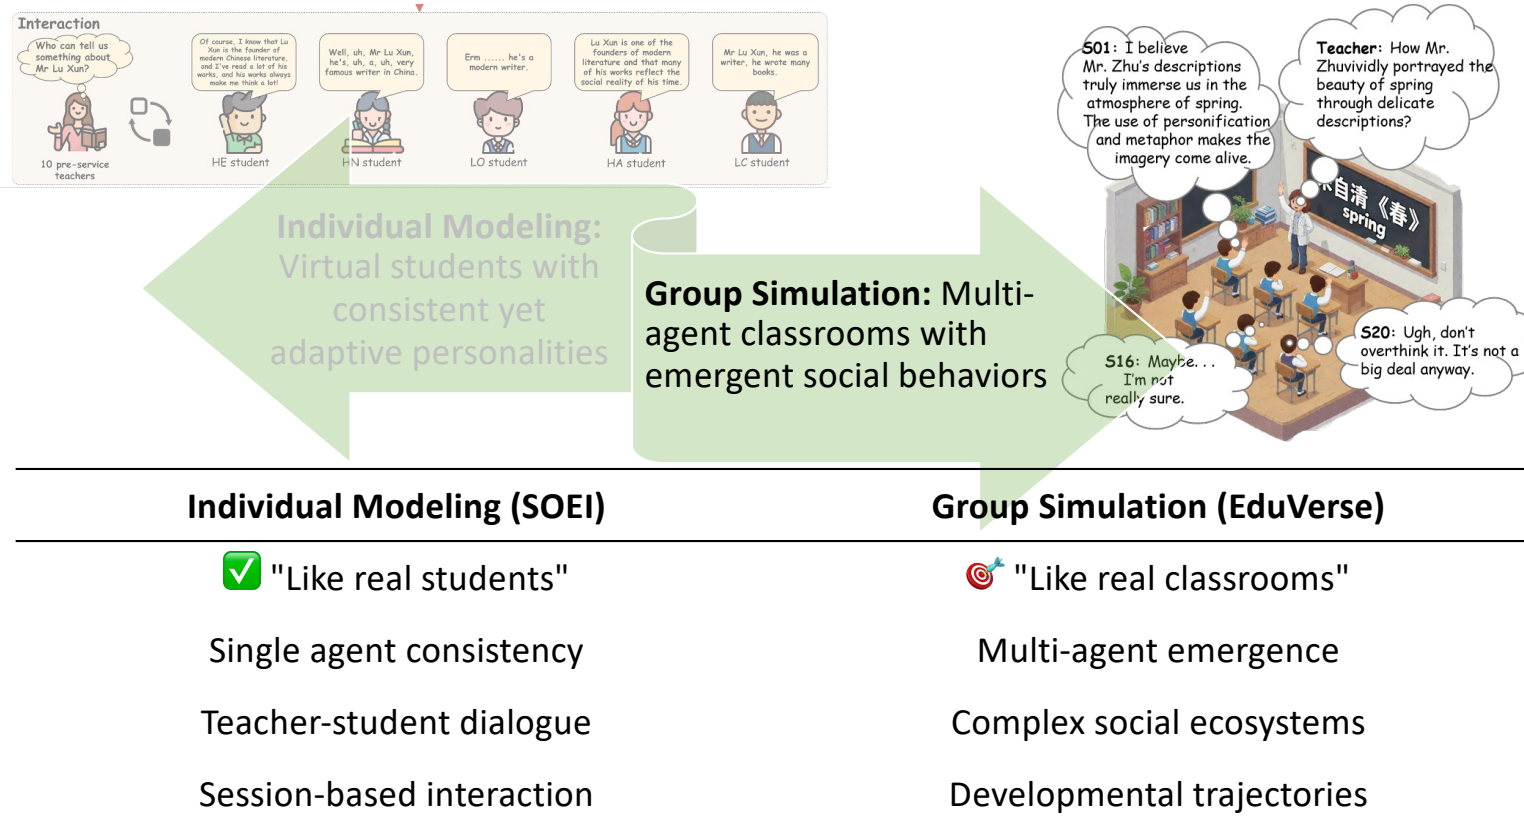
Interaction

Who can tell us something about Mr Lu Xun?

10 pre-service teachers

Of course, I know that Lu Xun is the founder of modern Chinese literature, and I've read a lot of his works, and his works always make me think a lot!

HE student

Well, uh, Mr Lu Xun, he's, uh, a, uh, very famous writer in China.

HN student

Erm ...... he's a modern writer.

LO student

Lu Xun is one of the founders of modern literature and that many of his works reflect the social reality of his time.

HA student

Mr Lu Xun, he was a writer, he wrote many books.

LC student

Individual Modeling: Virtual students with consistent yet adaptive personalities

Group Simulation: Multi-agent classrooms with emergent social behaviors

S01: I believe Mr. Zhu's descriptions truly immerse us in the atmosphere of spring. The use of personification and metaphor makes the imagery come alive.

Teacher: How Mr. Zhuvividly portrayed the beauty of spring through delicate descriptions?

朱自清《春》 spring

S16: Maybe. . . I'm not really sure.

S20: Ugh, don't overthink it. It's not a big deal anyway.

| Individual Modeling (SOEI) | Group Simulation (EduVerse) |
|---|---|
| ✅ "Like real students" | 🎯 "Like real classrooms" |
| Single agent consistency | Multi-agent emergence |
| Teacher-student dialogue | Complex social ecosystems |
| Session-based interaction | Developmental trajectories |